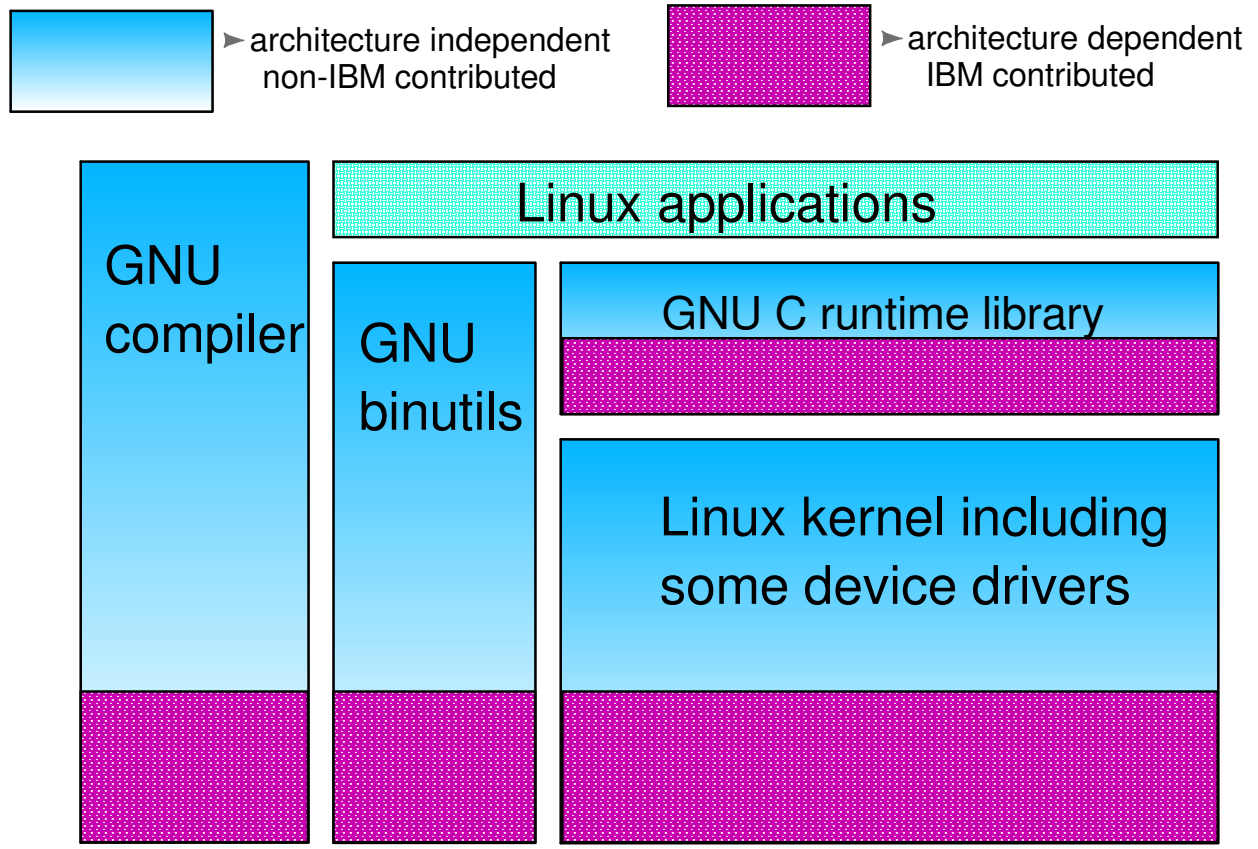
➤ architecture independent non-IBM contributed

➤ architecture dependent IBM contributed

Linux applications

GNU compiler

GNU binutils

GNU C runtime library

Linux kernel including some device drivers